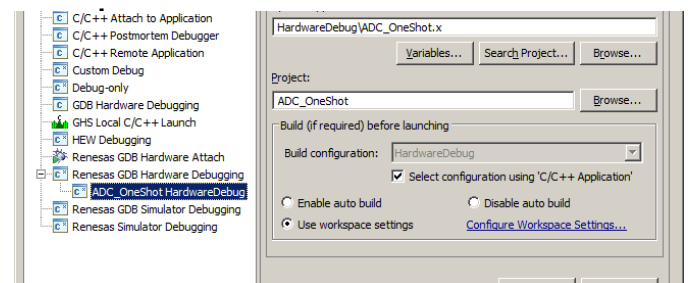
C/C++ Attach to Application
C/C++ Postmortem Debugger
C/C++ Remote Application
Custom Debug
Debug-only
GDB Hardware Debugging
GHS Local C/C++ Launch
HEW Debugging
Renesas GDB Hardware Attach
Renesas GDB Hardware Debugging
ADC_OneShot HardwareDebug
Renesas GDB Simulator Debugging
Renesas Simulator Debugging

HardwareDebug\ADC_OneShot.x
Variables... Search Project... Browse...
Project:
ADC_OneShot
Browse...
Build (if required) before launching
Build configuration: HardwareDebug
Select configuration using 'C/C++ Application'
Enable auto build
Disable auto build
Use workspace settings
Configure Workspace Settings...